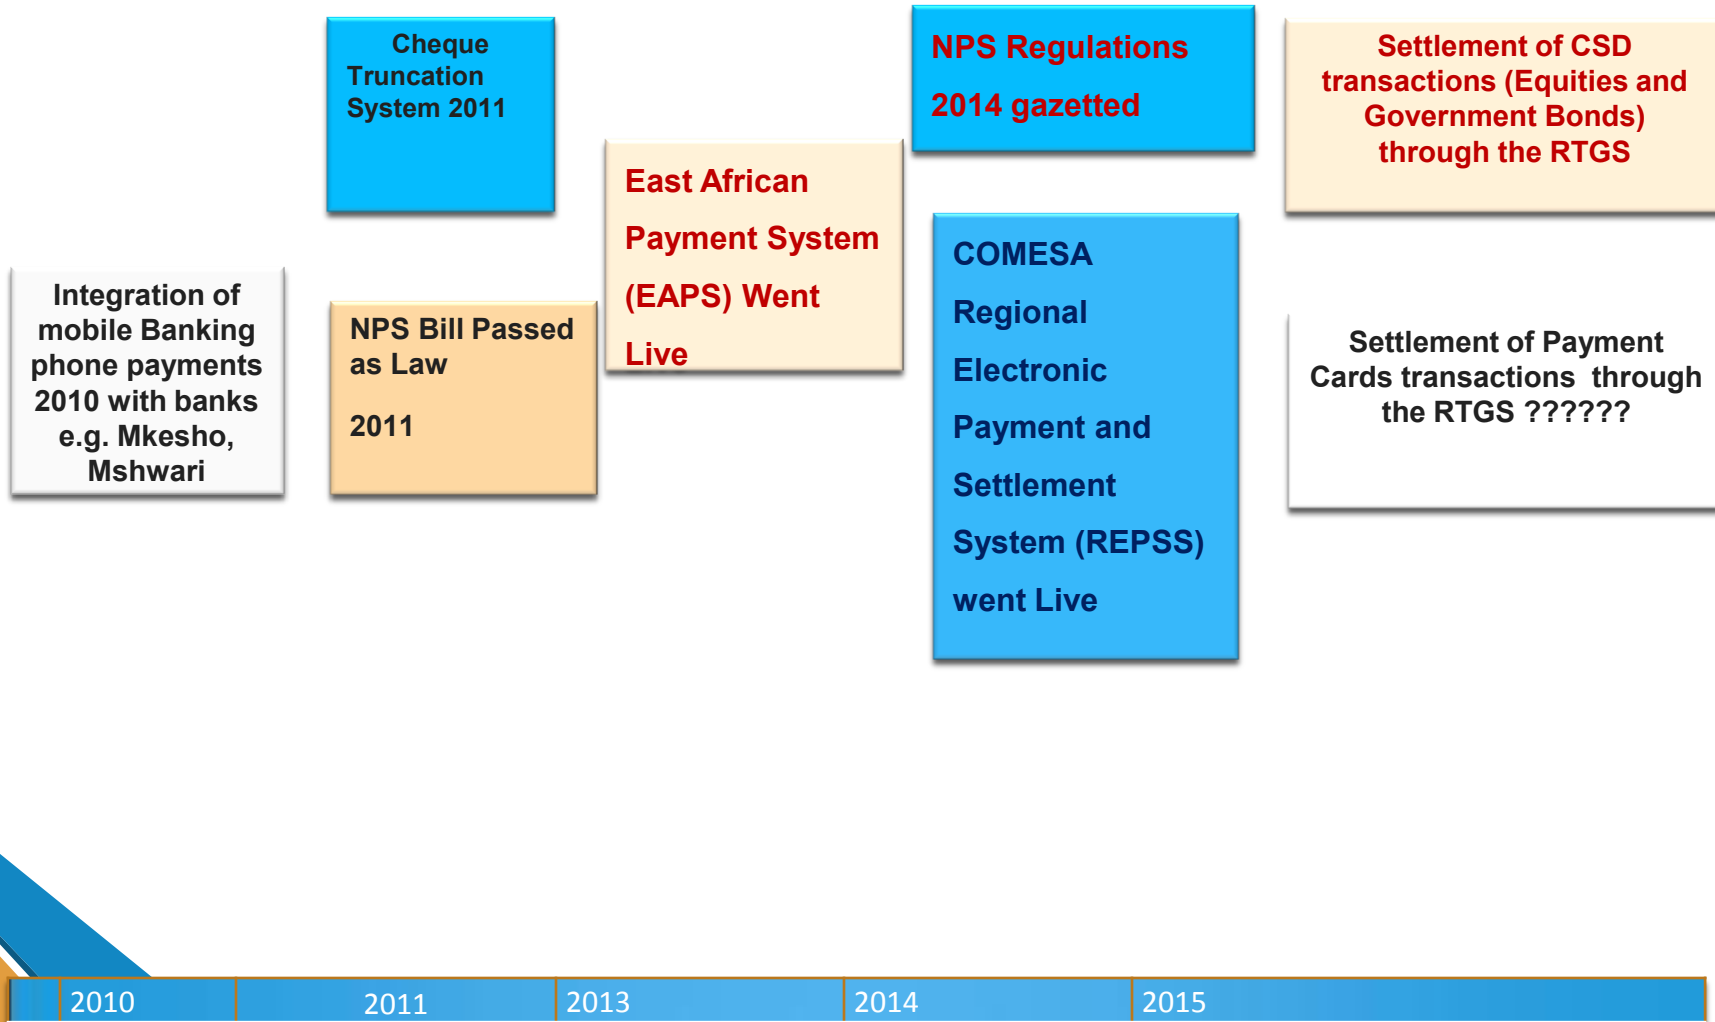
Cheque Truncation System 2011

NPS Regulations

2014 gazetted

Settlement of CSD transactions (Equities and Government Bonds) through the RTGS

East African Payment System (EAPS) Went Live

COMESA Regional Electronic Payment and Settlement System (REPSS) went Live

Integration of mobile Banking phone payments 2010 with banks e.g. Mkesho, Mshwari

NPS Bill Passed as Law

2011

Settlement of Payment Cards transactions through the RTGS ??????

| 2010 | 2011 | 2013 | 2014 | 2015 |
|---|---|---|---|---|